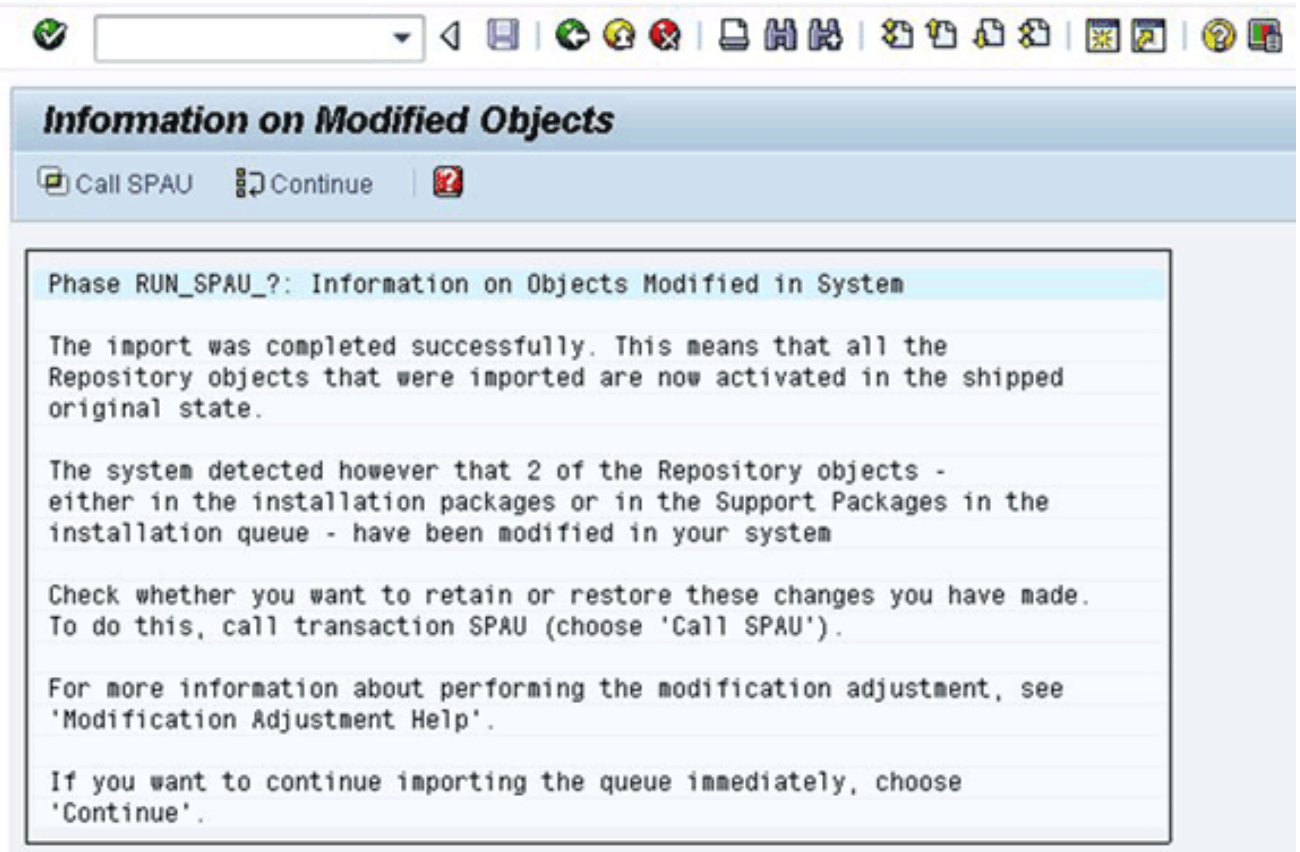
Information on Modified Objects

Call SPAU Continue

Phase RUN_SPAU_?: Information on Objects Modified in System

The import was completed successfully. This means that all the Repository objects that were imported are now activated in the shipped original state.

The system detected however that 2 of the Repository objects - either in the installation packages or in the Support Packages in the installation queue - have been modified in your system

Check whether you want to retain or restore these changes you have made. To do this, call transaction SPAU (choose 'Call SPAU').

For more information about performing the modification adjustment, see 'Modification Adjustment Help'.

If you want to continue importing the queue immediately, choose 'Continue'.